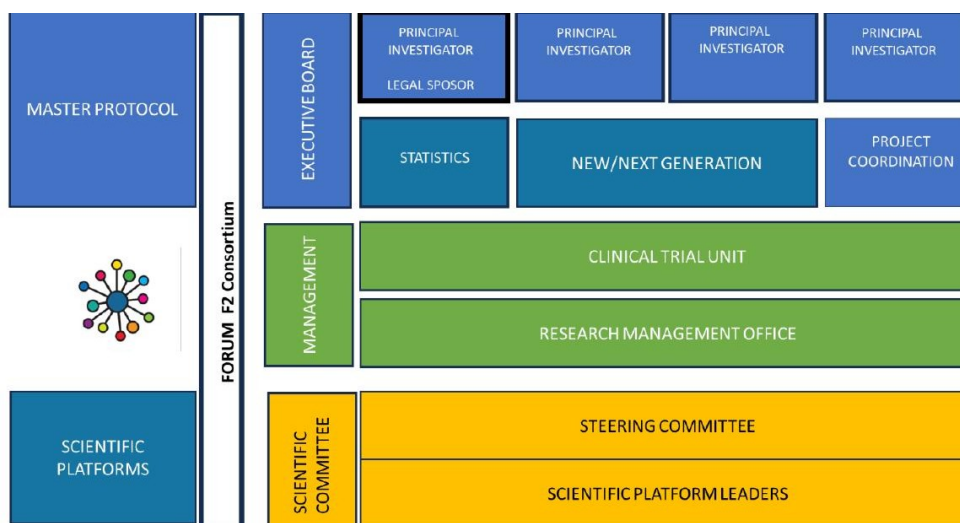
MASTER PROTOCOL

SCIENTIFIC PLATFORMS

FORUM F2 Consortium

EXECUTIVE BOARD

PRINCIPAL INVESTIGATOR

LEGAL SPOSOR

PRINCIPAL INVESTIGATOR

PRINCIPAL INVESTIGATOR

PRINCIPAL INVESTIGATOR

STATISTICS

NEW/NEXT GENERATION

PROJECT COORDINATION

MANAGEMENT

CLINICAL TRIAL UNIT

RESEARCH MANAGEMENT OFFICE

SCIENTIFIC COMMITTEE

STEERING COMMITTEE

SCIENTIFIC PLATFORM LEADERS